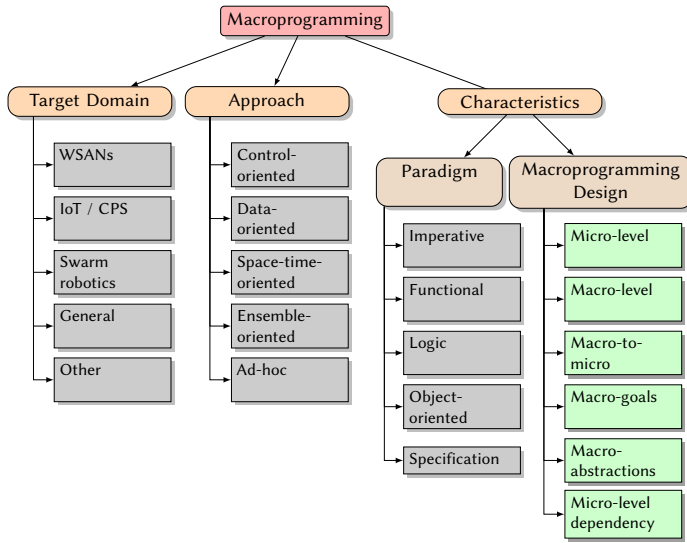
Macroprogramming

Target Domain
WSANs
IoT / CPS
Swarm robotics
General
Other

Approach
Control-oriented
Data-oriented
Space-time-oriented
Ensemble-oriented
Ad-hoc

Characteristics

Paradigm
Imperative
Functional
Logic
Object-oriented
Specification

Macroprogramming Design
Micro-level
Macro-level
Macro-to-micro
Macro-goals
Macro-abstractions
Micro-level dependency